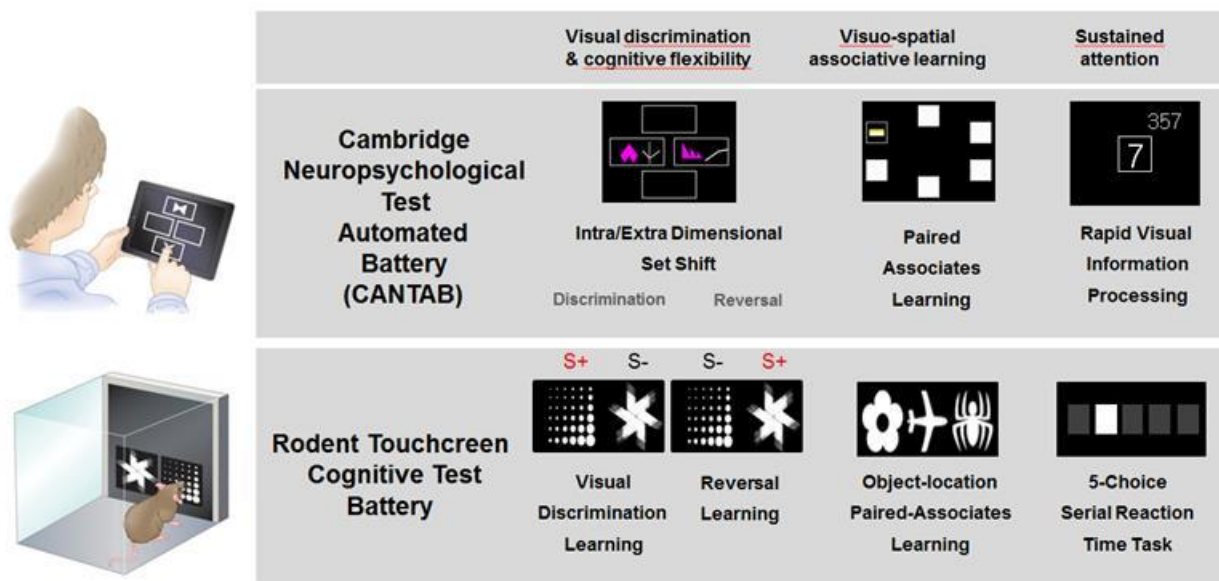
| | Visual discrimination & cognitive flexibility | Visuo-spatial associative learning | Sustained attention |
|---|---|---|---|
| Cambridge Neuropsychological Test Automated Battery (CANTAB) | Intra/Extra Dimensional Set Shift<br>Discrimination Reversal | Paired Associates Learning | 357<br>7<br>Rapid Visual Information Processing |
| Rodent Touchcreen Cognitive Test Battery | S+ S- S- S+<br>Visual Discrimination Learning<br>Reversal Learning | Object-location Paired-Associates Learning | 5-Choice Serial Reaction Time Task |